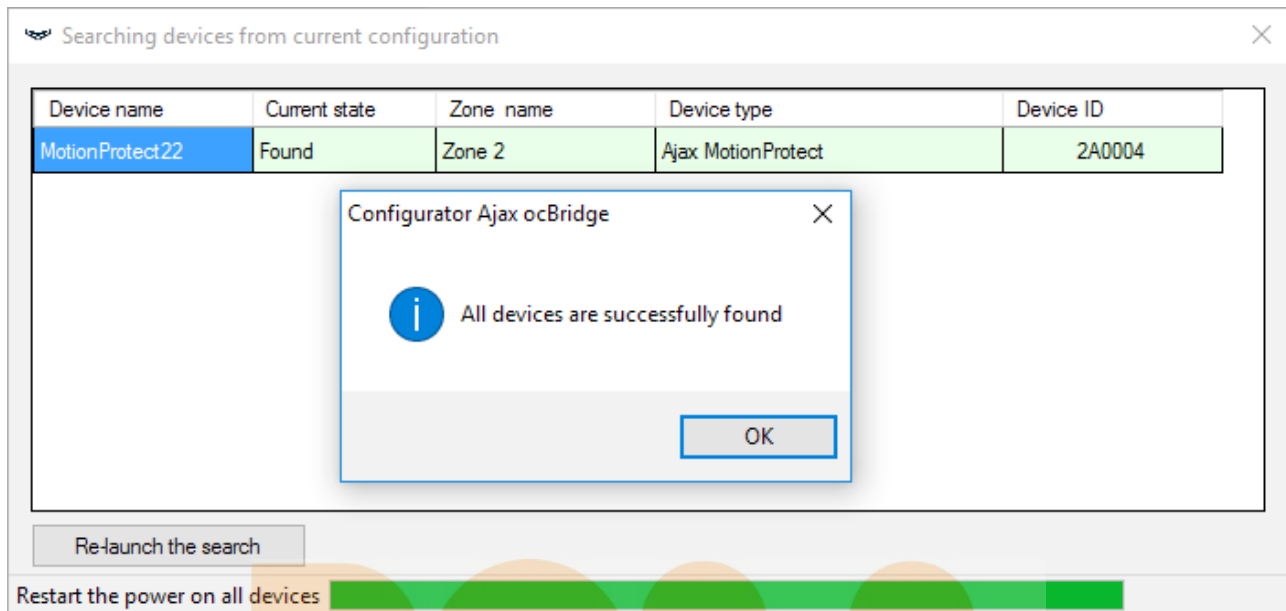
Searching devices from current configuration

| Device name | Current state | Zone name | Device type | Device ID |
|---|---|---|---|---|
| MotionProtect22 | Found | Zone 2 | Ajax MotionProtect | 2A0004 |

Configurator Ajax ocBridge

All devices are successfully found

OK

Re-launch the search

Restart the power on all devices